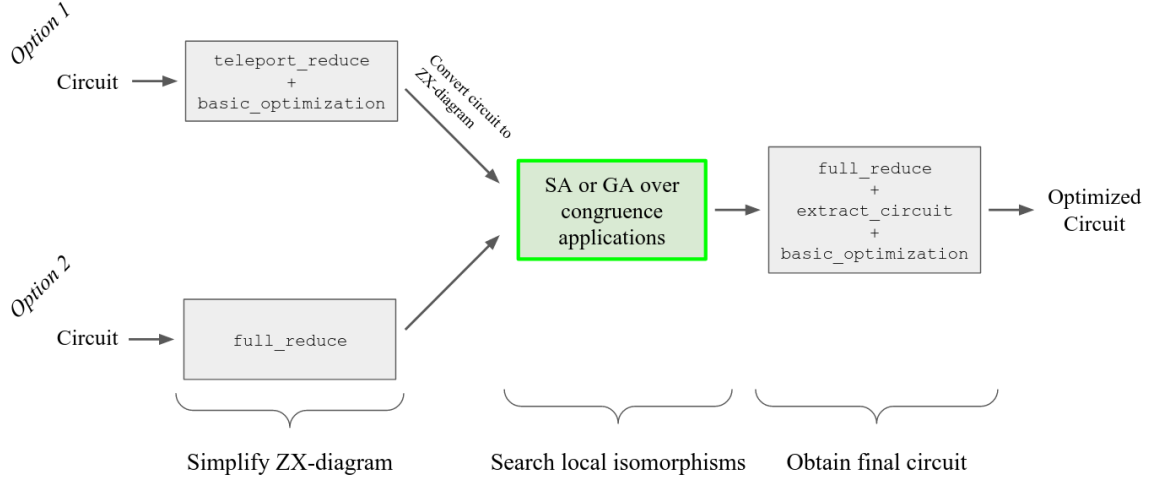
Option 1

Circuit

teleport_reduce
+
basic_optimization

Convert circuit to ZX-diagram

SA or GA over congruence applications

full_reduce
+
extract_circuit
+
basic_optimization

Optimized Circuit

Option 2

Circuit

full_reduce

Simplify ZX-diagram

Search local isomorphisms

Obtain final circuit